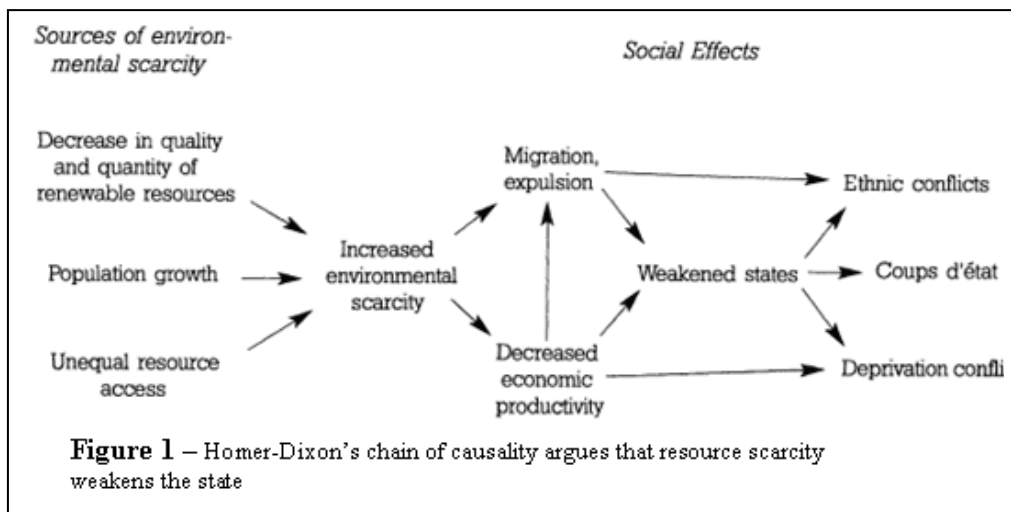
Sources of environmental scarcity

Social Effects

Decrease in quality and quantity of renewable resources

Population growth

Unequal resource access

Increased environmental scarcity

Migration, expulsion

Decreased economic productivity

Weakened states

Ethnic conflicts

Coups d'état

Deprivation confli

**Figure 1** – Homer-Dixon's chain of causality argues that resource scarcity weakens the state